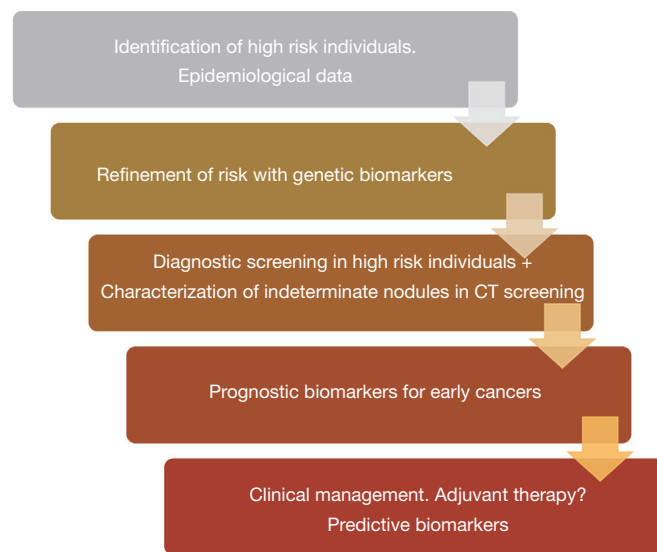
Identification of high risk individuals.
Epidemiological data

Refinement of risk with genetic biomarkers

Diagnostic screening in high risk individuals +
Characterization of indeterminate nodules in CT screening

Prognostic biomarkers for early cancers

Clinical management. Adjuvant therapy?
Predictive biomarkers